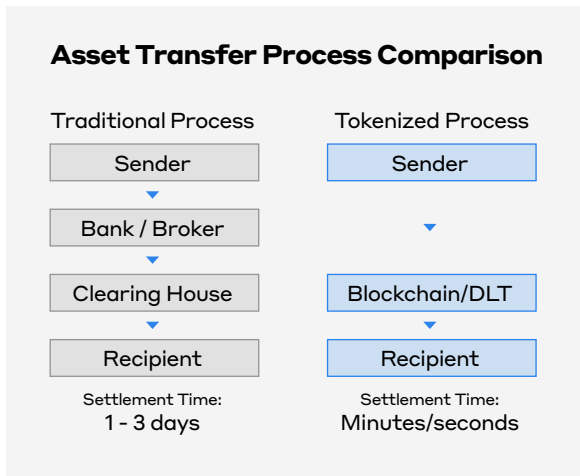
Asset Transfer Process Comparison

Traditional Process

Sender

Bank / Broker

Clearing House

Recipient

Settlement Time:
1 - 3 days

Tokenized Process

Sender

Blockchain/DLT

Recipient

Settlement Time:
Minutes/seconds